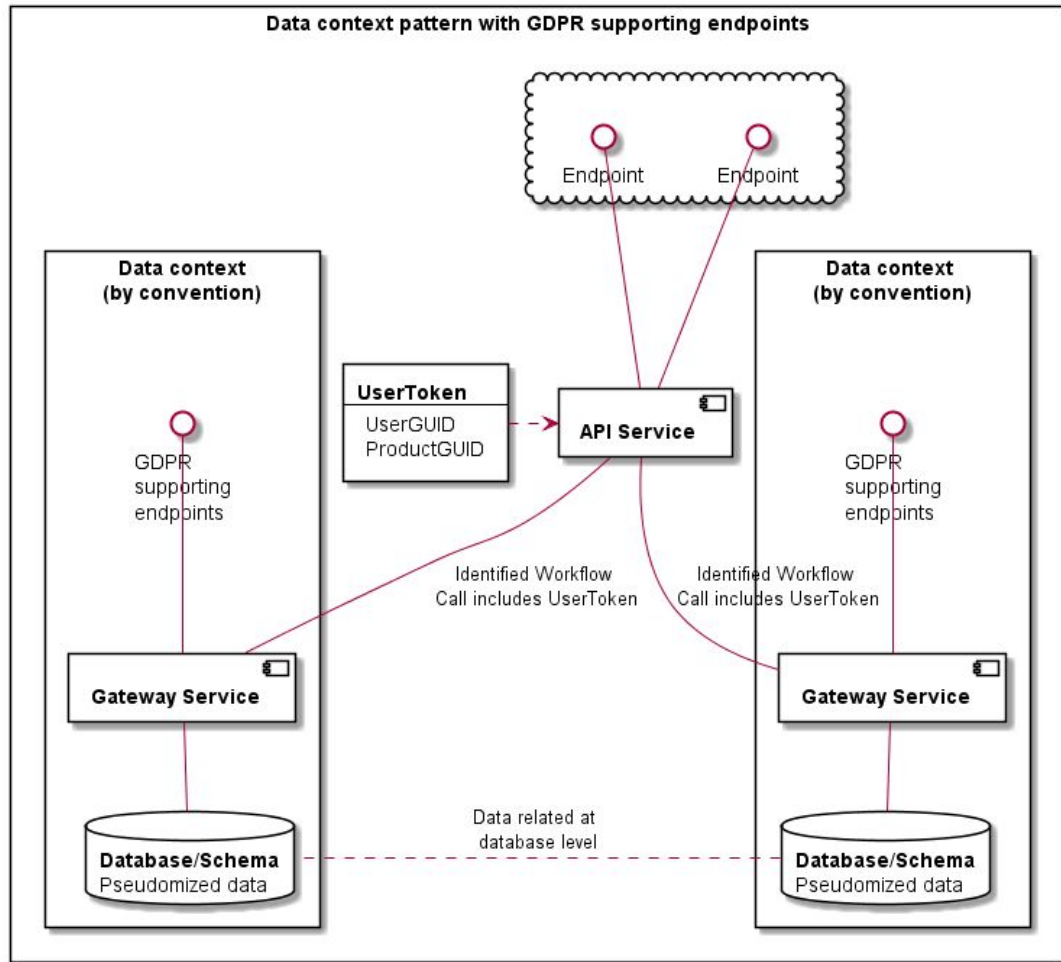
Data context pattern with GDPR supporting endpoints

Endpoint

Endpoint

Data context
(by convention)

UserToken

UserGUID
ProductGUID

API Service

Data context
(by convention)

GDPR
supporting
endpoints

GDPR
supporting
endpoints

Identified Workflow
Call includes UserToken

Identified Workflow
Call includes UserToken

Gateway Service

Gateway Service

Data related at
database level

Database/Schema
Pseudomized data

Database/Schema
Pseudomized data